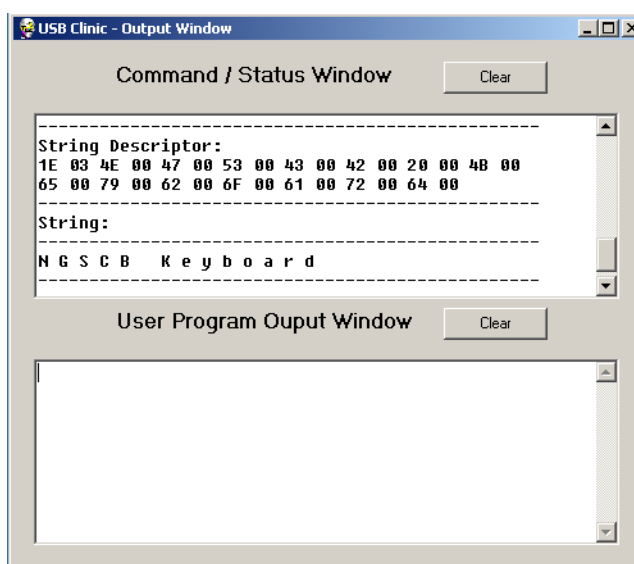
USB Clinic - Output Window

Command / Status Window

Clear

------------------------------------------------
String Descriptor:
1E 03 4E 00 47 00 53 00 43 00 42 00 20 00 4B 00
65 00 79 00 62 00 6F 00 61 00 72 00 64 00
------------------------------------------------
String:
------------------------------------------------
N G S C B   K e y b o a r d
------------------------------------------------

User Program Ouput Window

Clear